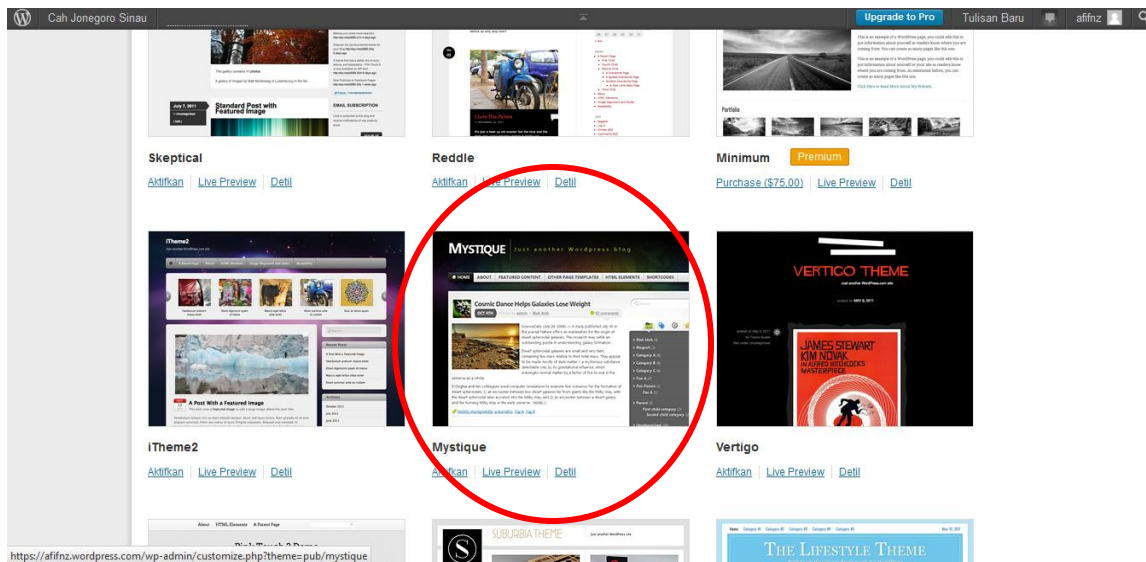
Cah Jonegoro Sinau

Upgrade to Pro | Tulisan Baru | afifnz

July 7, 2011 | Standard Post with Featured Image

EMAIL SUBSCRIPTION

Skeptical
Aktifkan | Live Preview | Detil

Reddle
Aktifkan | Live Preview | Detil

Minimum Premium
Purchase ($75,00) | Live Preview | Detil

iTheme2

A Post With a Featured Image

iTheme2
Aktifkan | Live Preview | Detil

MYSTIQUE just another Wordpress blog

HOME | ABOUT | FEATURED CONTENT | OTHER PAGE TEMPLATES | HTML ELEMENTS | SHORTCODES

Cosmic Dance Helps Galaxies Lose Weight

Mystique
Aktifkan | Live Preview | Detil

VERTIGO THEME

JAMES STEWART
KIM NOVAK
IN ALFRED HITCHCOCK'S MASTERPIECE

Vertigo
Aktifkan | Live Preview | Detil

SUBURBIA THEME

THE LIFESTYLE THEME

https://afifnz.wordpress.com/wp-admin/customize.php?theme=pub/mystique